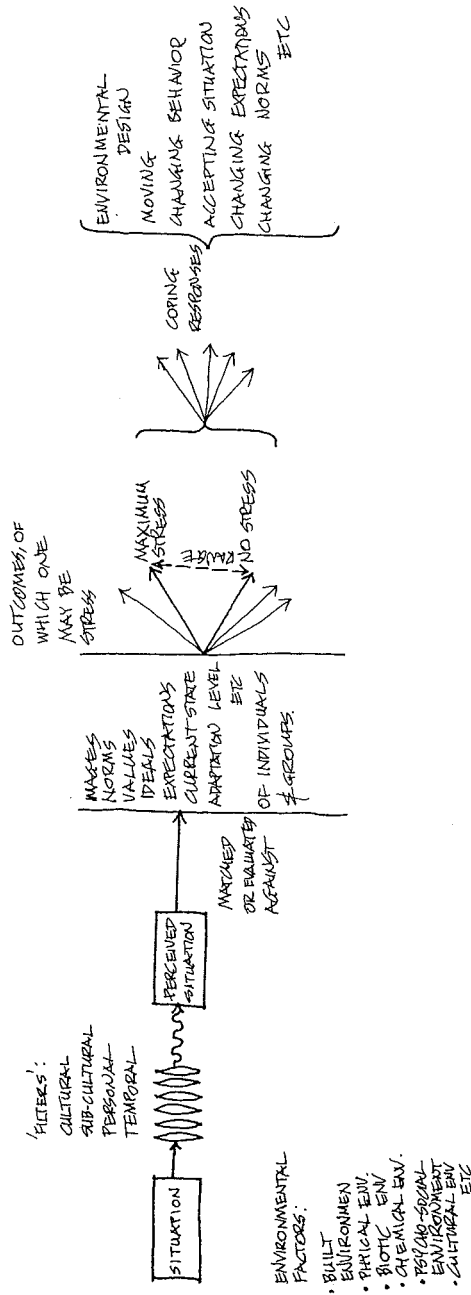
SITUATION

ENVIRONMENTAL FACTORS:
. BUILT ENVIRONMEN
. PHYSICAL ENV.
. BIOTIC ENV.
. CHEMICAL ENV.
. PSYCHO-SOCIAL ENVIRONMENT
. CULTURAL ENV ETC

'FILTERS':
CULTURAL
SUB-CULTURAL
PERSONAL
TEMPORAL

PERCEIVED SITUATION

MATCHED OR EVALUATED AGAINST

IMAGES
NORMS
VALUES
IDEALS
EXPECTATIONS
CURRENT STATE
ADAPTATION LEVEL
ETC
OF INDIVIDUALS & GROUPS.

OUTCOMES, OF WHICH ONE MAY BE STRESS

MAXIMUM STRESS
RANGE
NO STRESS

COPING RESPONSES

ENVIRONMENTAL DESIGN
MOVING
CHANGING BEHAVIOR
ACCEPTING SITUATION
CHANGING EXPECTATIONS
CHANGING NORMS
ETC